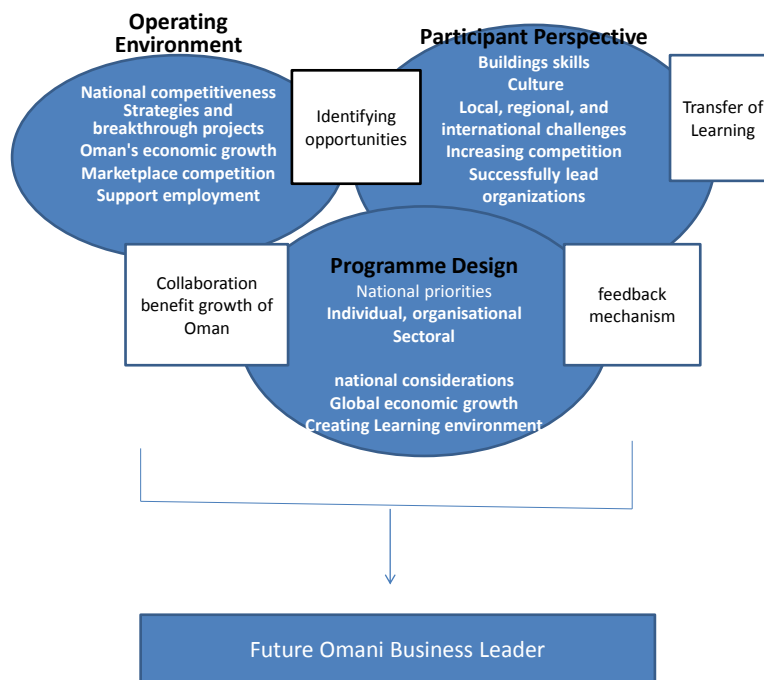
Operating Environment

National competitiveness
Strategies and breakthrough projects
Oman's economic growth
Marketplace competition
Support employment

Identifying opportunities

Participant Perspective

Buildings skills
Culture
Local, regional, and international challenges
Increasing competition
Successfully lead organizations

Transfer of Learning

Collaboration benefit growth of Oman

Programme Design

National priorities
Individual, organisational
Sectoral

national considerations
Global economic growth
Creating Learning environment

feedback mechanism

Future Omani Business Leader